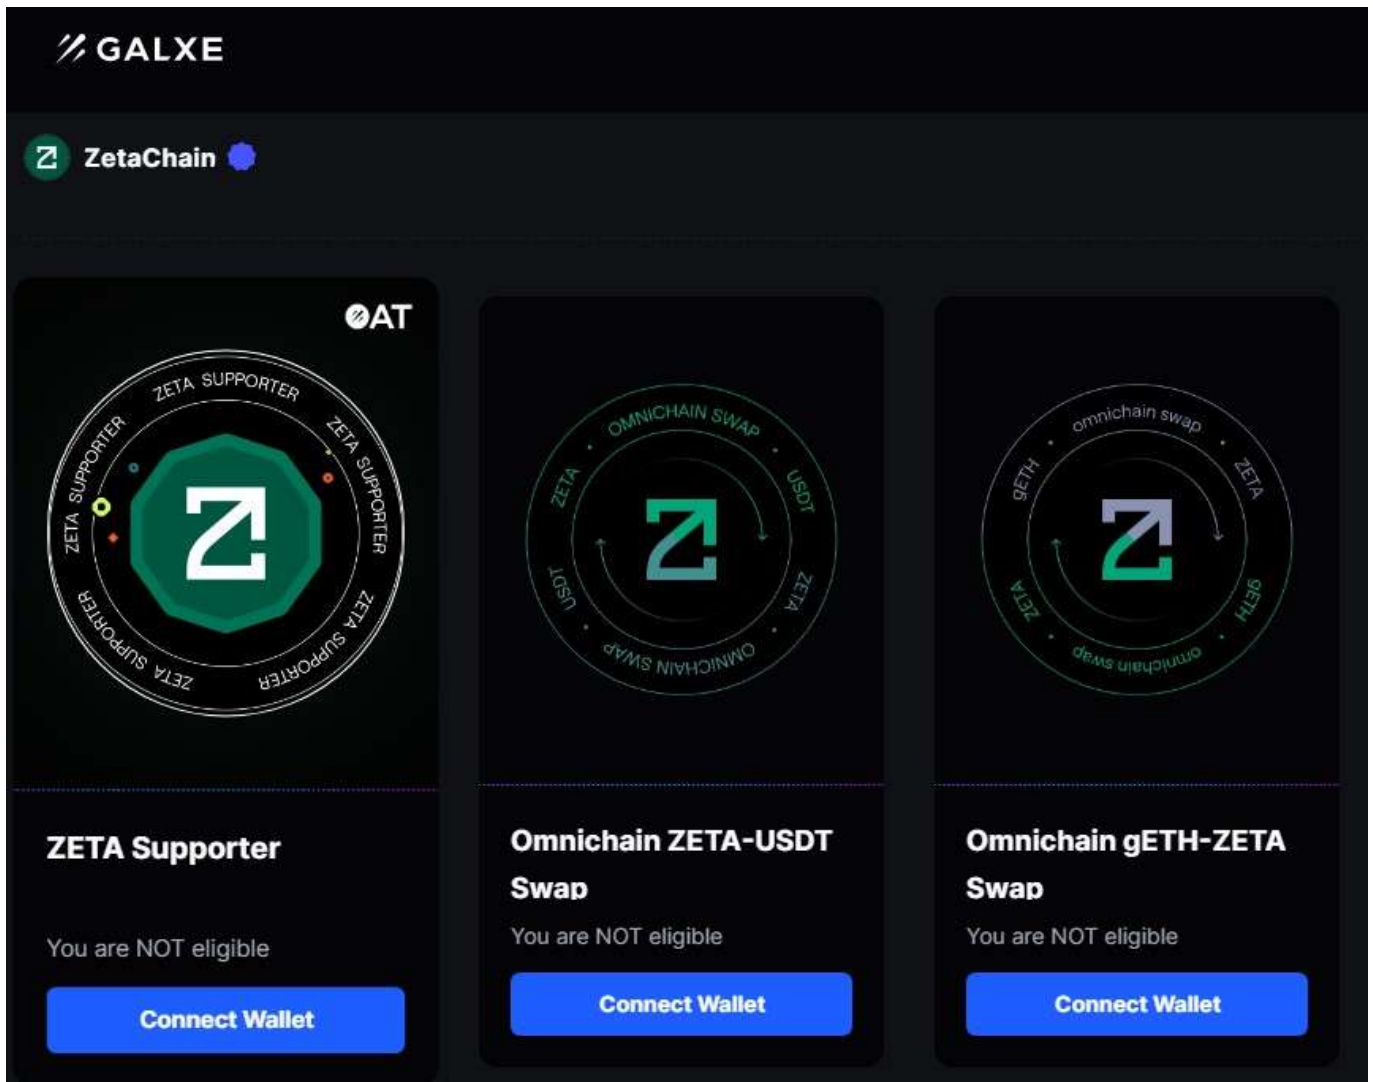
GALXE

ZetaChain

OAT

ZETA SUPPORTER ZETA SUPPORTER ZETA SUPPORTER ZETA SUPPORTER ZETA SUPPORTER

ZETA Supporter

You are NOT eligible

Connect Wallet

OMNICHAIN SWAP USDT ZETA OMNICHAIN SWAP USDT ZETA

Omnichain ZETA-USDT Swap

You are NOT eligible

Connect Wallet

omnichain swap ZETA gETH omnichain swap ZETA gETH

Omnichain gETH-ZETA Swap

You are NOT eligible

Connect Wallet